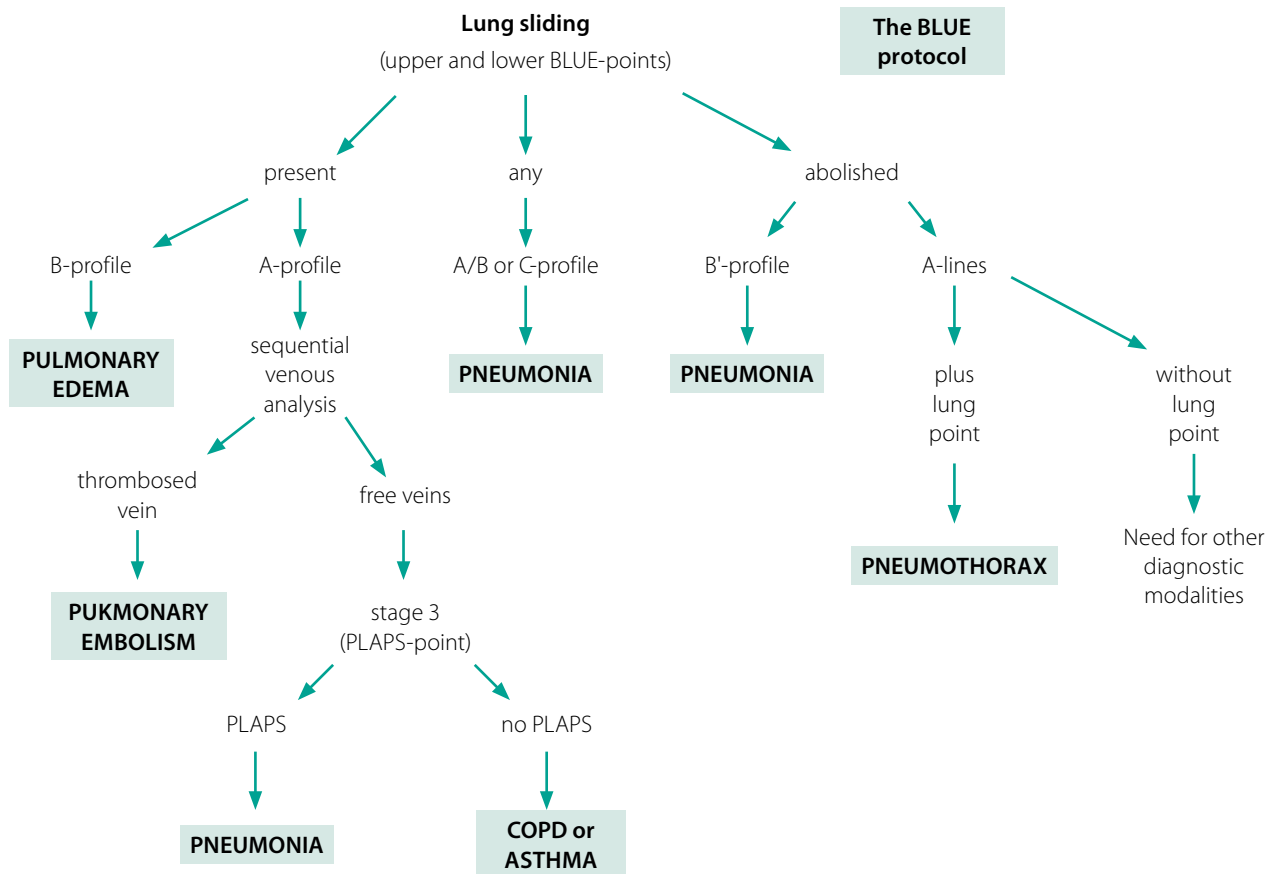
Lung sliding
(upper and lower BLUE-points)

The BLUE protocol

present

any

abolished

B-profile

A-profile

A/B or C-profile

B'-profile

A-lines

PULMONARY EDEMA

sequential venous analysis

PNEUMONIA

PNEUMONIA

plus lung point

without lung point

thrombosed vein

free veins

PNEUMOTHORAX

Need for other diagnostic modalities

PUKMONARY EMBOLISM

stage 3 (PLAPS-point)

PLAPS

no PLAPS

PNEUMONIA

COPD or ASTHMA